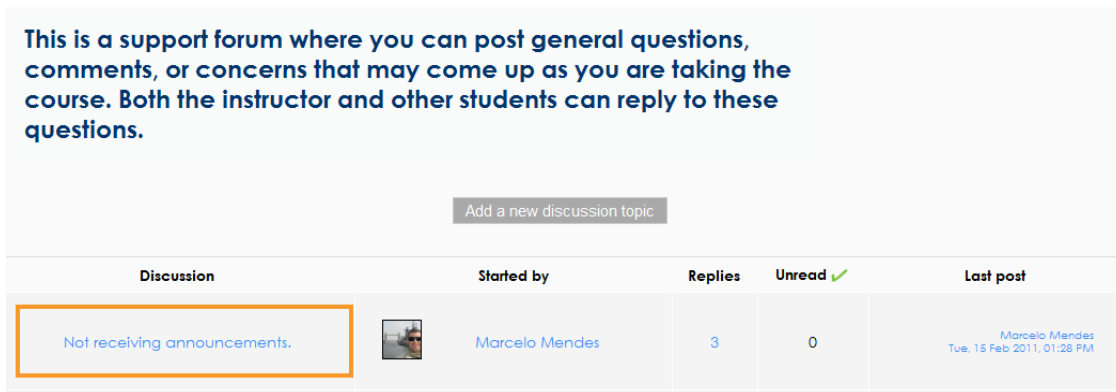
This is a support forum where you can post general questions, comments, or concerns that may come up as you are taking the course. Both the instructor and other students can reply to these questions.

Add a new discussion topic

| Discussion | Started by | Replies | Unread | Last post |
|---|---|---|---|---|
| Not receiving announcements. | Marcelo Mendes | 3 | 0 | Marcelo Mendes Tue, 15 Feb 2011, 01:28 PM |